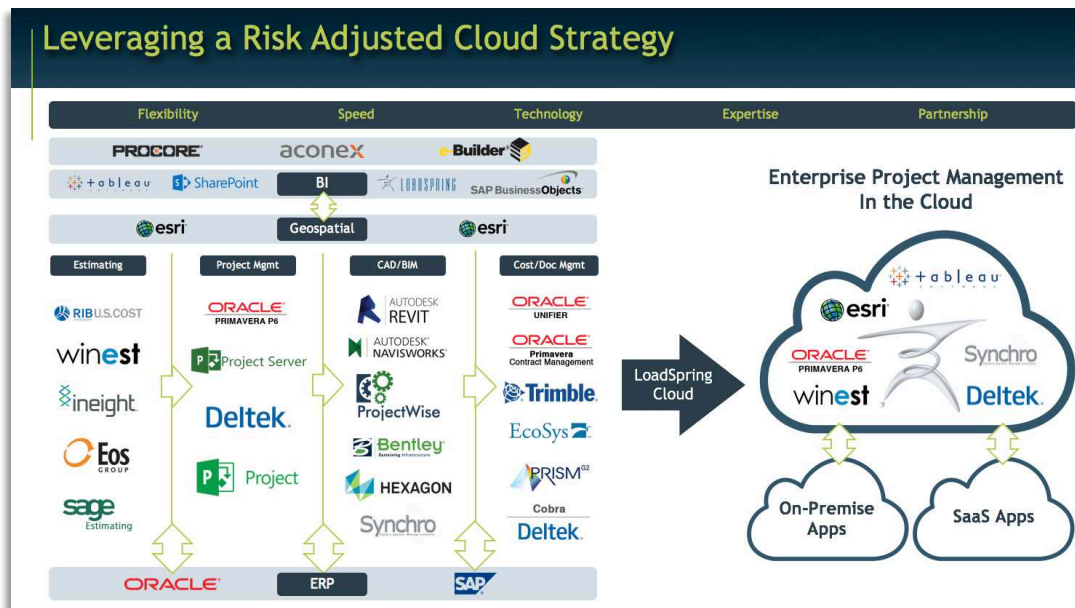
Leveraging a Risk Adjusted Cloud Strategy

Flexibility Speed Technology Expertise Partnership

PROCORE aconex e-Builder

+tableau SharePoint BI LOADSPRING SAP BusinessObjects

esri Geospatial esri

Estimating

RIB U.S.COST

winest

ineight

Eos GROUP

sage Estimating

Project Mgmt

ORACLE PRIMAVERA P6

Project Server

Deltek.

Project

CAD/BIM

AUTODESK REVIT

AUTODESK NAVISWORKS

ProjectWise

Bentley

HEXAGON

Synchro

Cost/Doc Mgmt

ORACLE UNIFIER

ORACLE Primavera Contract Management

Trimble.

EcoSys

PRISM G2

Cobra Deltek.

ORACLE ERP SAP

LoadSpring Cloud

Enterprise Project Management In the Cloud

+tableau

esri

ORACLE PRIMAVERA P6

Synchro

winest

Deltek.

On-Premise Apps

SaaS Apps